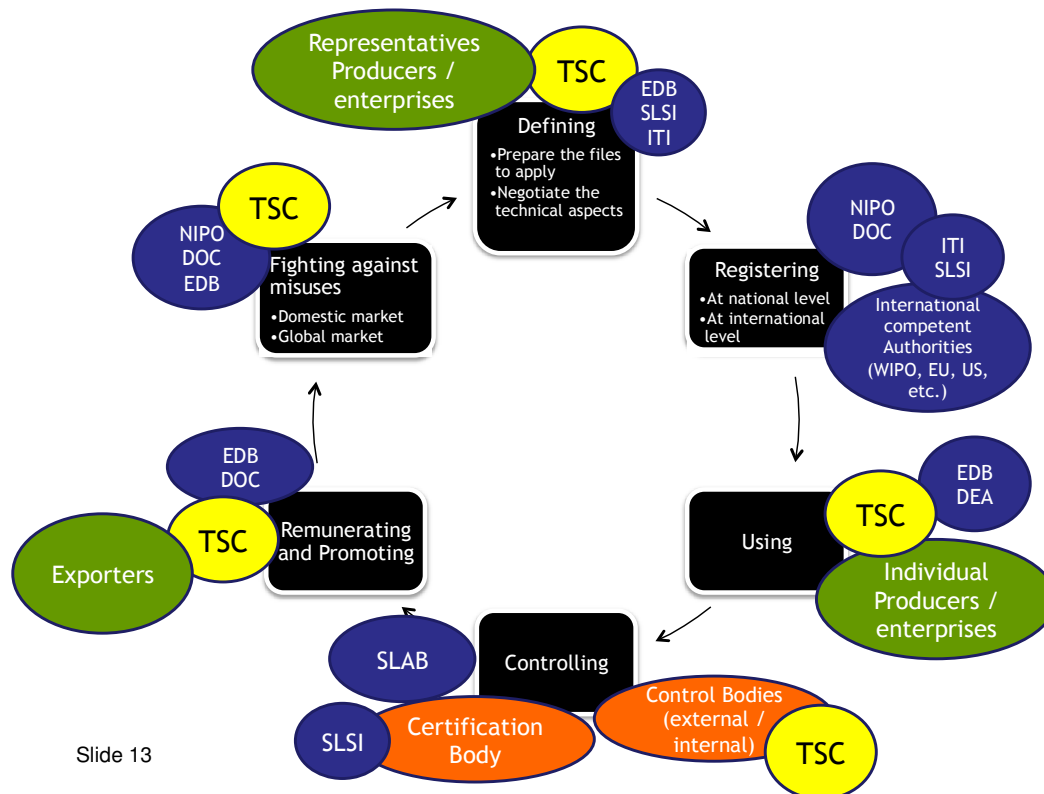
Representatives Producers / enterprises

TSC

EDB
SLSI
ITI

Defining
•Prepare the files to apply
•Negotiate the technical aspects

NIPO
DOC

ITI
SLSI

Registering
•At national level
•At international level

International competent Authorities (WIPO, EU, US, etc.)

EDB
DEA

TSC

Using

Individual Producers / enterprises

Controlling

Control Bodies (external / internal)

TSC

SLAB

SLSI

Certification Body

EDB
DOC

TSC

Exporters

Remunerating and Promoting

TSC

NIPO
DOC
EDB

Fighting against misuses
•Domestic market
•Global market

Slide 13